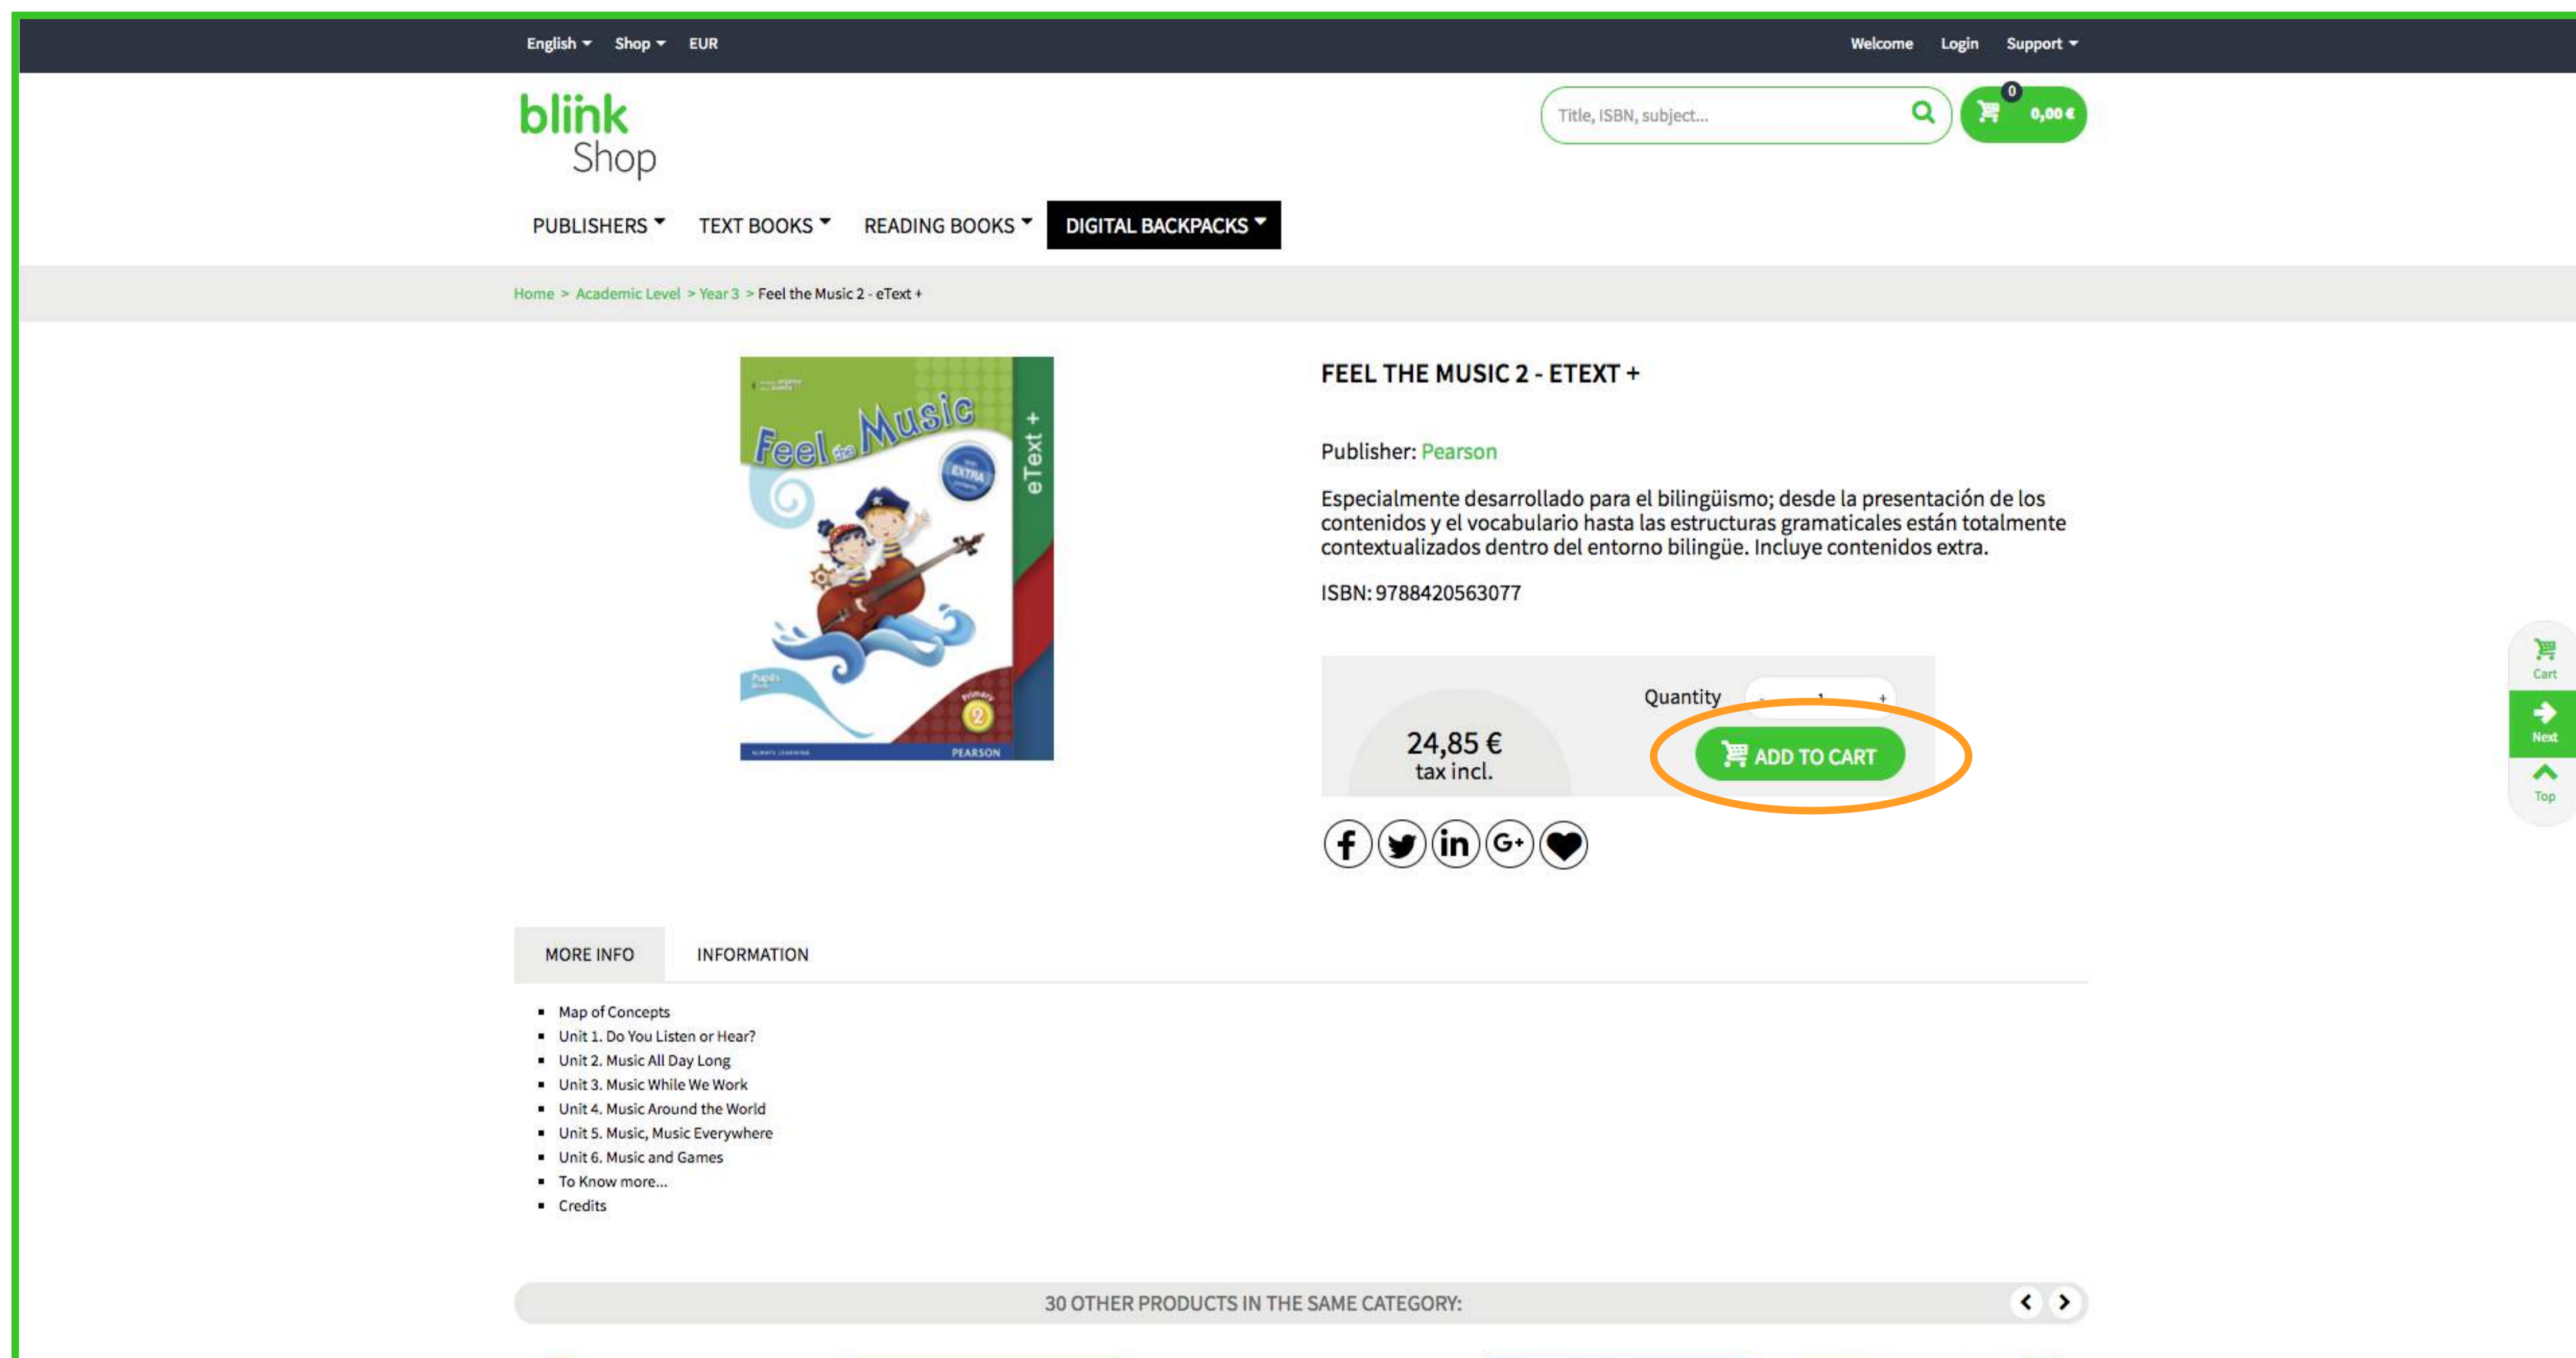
English Shop EUR Welcome Login Support

blink Shop

Title, ISBN, subject...

0 0,00 €

PUBLISHERS TEXT BOOKS READING BOOKS DIGITAL BACKPACKS

Home > Academic Level > Year 3 > Feel the Music 2 - eText +

Feel the Music eText + EXTRA Primary 2 PEARSON

FEEL THE MUSIC 2 - ETEXT +

Publisher: Pearson

Especialmente desarrollado para el bilingüismo; desde la presentación de los contenidos y el vocabulario hasta las estructuras gramaticales están totalmente contextualizados dentro del entorno bilingüe. Incluye contenidos extra.

ISBN: 9788420563077

Quantity - 1 +

24,85 € tax incl.

ADD TO CART

Cart Next Top

MORE INFO INFORMATION

- Map of Concepts
- Unit 1. Do You Listen or Hear?
- Unit 2. Music All Day Long
- Unit 3. Music While We Work
- Unit 4. Music Around the World
- Unit 5. Music, Music Everywhere
- Unit 6. Music and Games
- To Know more...
- Credits

30 OTHER PRODUCTS IN THE SAME CATEGORY: